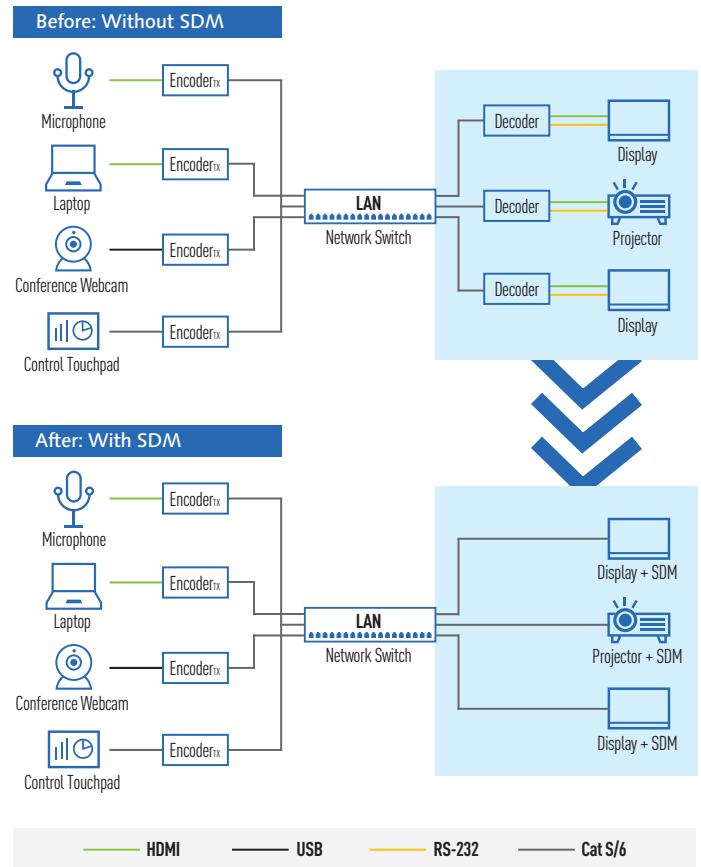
Before: Without SDM

Microphone
Encoder$_{TX}$

Laptop
Encoder$_{TX}$

Conference Webcam
Encoder$_{TX}$

Control Touchpad
Encoder$_{TX}$

LAN
Network Switch

Decoder
Display

Decoder
Projector

Decoder
Display

After: With SDM

Microphone
Encoder$_{TX}$

Laptop
Encoder$_{TX}$

Conference Webcam
Encoder$_{TX}$

Control Touchpad
Encoder$_{TX}$

LAN
Network Switch

Display + SDM

Projector + SDM

Display + SDM

HDMI
USB
RS-232
Cat S/6